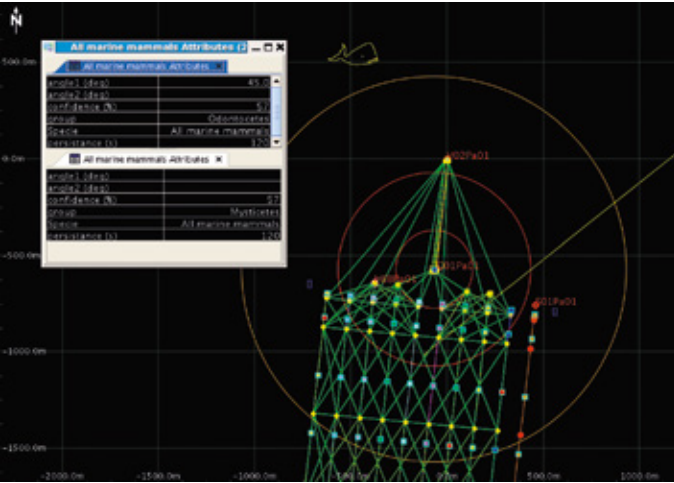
N

500.0m

0.0m

-500.0m

-1000.0m

-1500.0m

-2000.0m -1500.0m -1000.0m 500.0m 0.0m 500.0m 1000.0m

All marine mammals Attributes (2

All marine mammals Attributes

| angle1 (deg) | 45.0 |
|---|---|
| angle2 (deg) | |
| confidence (%) | 57 |
| group | Odontocetes |
| Specie | All marine mammals |
| persistance (s) | 120 |

All marine mammals Attributes

| angle1 (deg) | |
|---|---|
| angle2 (deg) | |
| confidence (%) | 57 |
| group | Mysticetes |
| Specie | All marine mammals |
| persistance (s) | 120 |

V02Pa01

V01Pa01

V01Pa01

V01Pa01